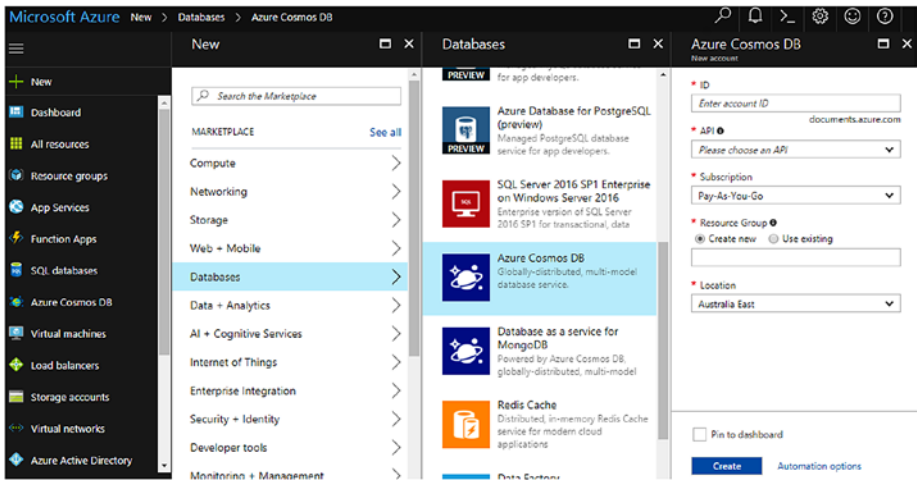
Microsoft Azure New > Databases > Azure Cosmos DB

≡
+ New
Dashboard
All resources
Resource groups
App Services
Function Apps
SQL databases
Azure Cosmos DB
Virtual machines
Load balancers
Storage accounts
Virtual networks
Azure Active Directory

New

Search the Marketplace

MARKETPLACE See all

Compute
Networking
Storage
Web + Mobile
Databases
Data + Analytics
AI + Cognitive Services
Internet of Things
Enterprise Integration
Security + Identity
Developer tools
Monitoring + Management

Databases

PREVIEW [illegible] for app developers.

Azure Database for PostgreSQL (preview)
Managed PostgreSQL database service for app developers.
PREVIEW

SQL Server 2016 SP1 Enterprise on Windows Server 2016
Enterprise version of SQL Server 2016 SP1 for transactional, data

Azure Cosmos DB
Globally-distributed, multi-model database service.

Database as a service for MongoDB
Powered by Azure Cosmos DB, globally-distributed, multi-model

Redis Cache
Distributed, in-memory Redis Cache service for modern cloud applications

Data Factory

Azure Cosmos DB
New account

* ID
Enter account ID
documents.azure.com

* API
Please choose an API

* Subscription
Pay-As-You-Go

* Resource Group
Create new Use existing

* Location
Australia East

Pin to dashboard

Create Automation options